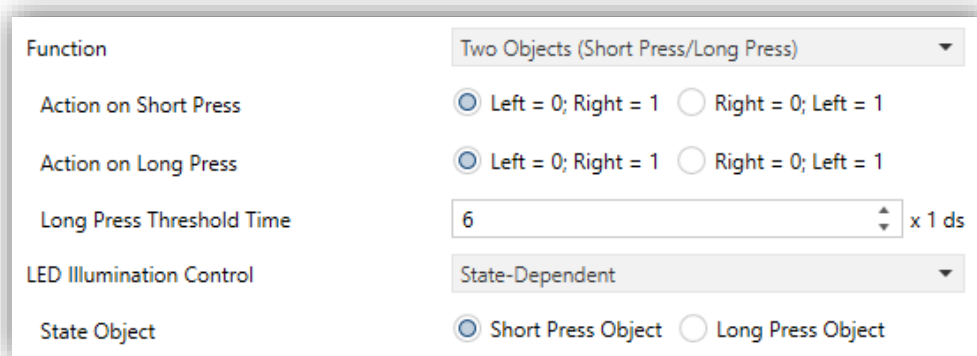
| | |
|---|---|
| Function | Two Objects (Short Press/Long Press) |
| Action on Short Press | Left = 0; Right = 1  Right = 0; Left = 1 |
| Action on Long Press | Left = 0; Right = 1  Right = 0; Left = 1 |
| Long Press Threshold Time | 6 x 1 ds |
| LED Illumination Control | State-Dependent |
| State Object | Short Press Object  Long Press Object |